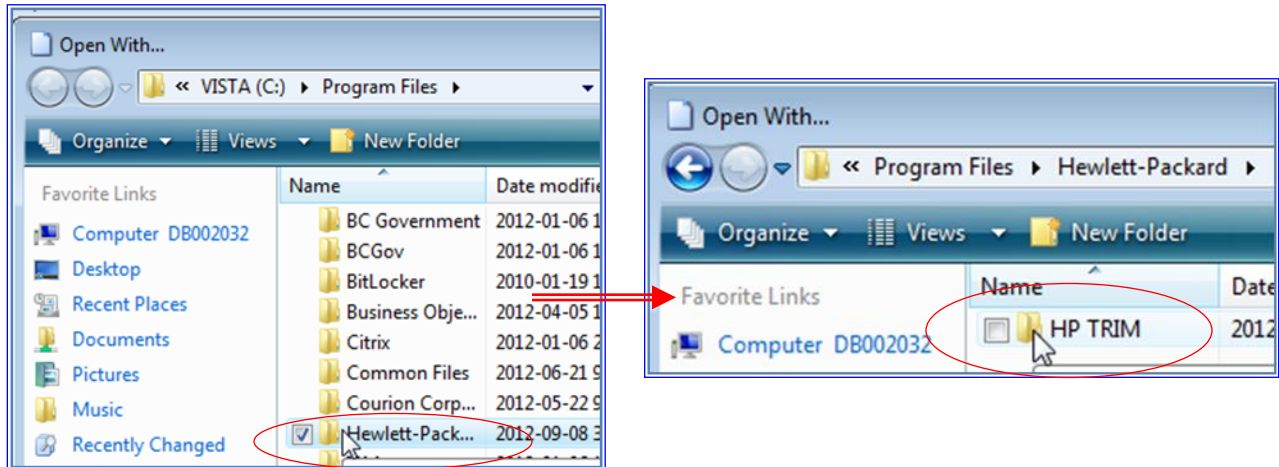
Open With...

« VISTA (C:) ▸ Program Files ▸

Organize ▾ Views ▾ New Folder

Favorite Links

Computer DB002032

Desktop

Recent Places

Documents

Pictures

Music

Recently Changed

| Name | Date modifie |
|---|---|
| BC Government | 2012-01-06 1 |
| BCGov | 2012-01-06 1 |
| BitLocker | 2010-01-19 1 |
| Business Obje... | 2012-04-05 1 |
| Citrix | 2012-01-06 2 |
| Common Files | 2012-06-21 9 |
| Courion Corp... | 2012-05-22 9 |
| Hewlett-Pack... | 2012-09-08 3 |

Open With...

« Program Files ▸ Hewlett-Packard ▸

Organize ▾ Views ▾ New Folder

Favorite Links

Computer DB002032

| Name | Date |
|---|---|
| HP TRIM | 2012 |